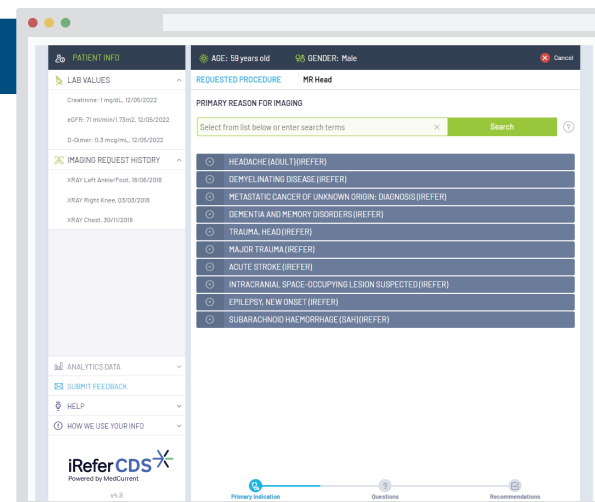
PATIENT INFO

AGE: 59 years old

GENDER: Male

Cancel

LAB VALUES

Creatinine: 1 mg/dL, 12/05/2022

eGFR: 71 ml/min/1.73m2, 12/05/2022

D-Dimer: 0.3 mcg/mL, 12/05/2022

IMAGING REQUEST HISTORY

XRAY Left Ankle/Foot, 18/06/2018

XRAY Right Knee, 03/03/2018

XRAY Chest, 30/11/2018

REQUESTED PROCEDURE

MR Head

PRIMARY REASON FOR IMAGING

Select from list below or enter search terms

Search

HEADACHE (ADULT) (IREFER)

DEMYELINATING DISEASE (IREFER)

METASTATIC CANCER OF UNKNOWN ORIGIN: DIAGNOSIS (IREFER)

DEMENTIA AND MEMORY DISORDERS (IREFER)

TRAUMA, HEAD (IREFER)

MAJOR TRAUMA (IREFER)

ACUTE STROKE (IREFER)

INTRACRANIAL SPACE-OCCUPYING LESION SUSPECTED (IREFER)

EPILEPSY, NEW ONSET (IREFER)

SUBARACHNOID HAEMORRHAGE (SAH) (IREFER)

ANALYTICS DATA

SUBMIT FEEDBACK

HELP

HOW WE USE YOUR INFO

iRefer CDS
Powered by MedCurrent

v4.3

Primary Indication

Questions

Recommendations